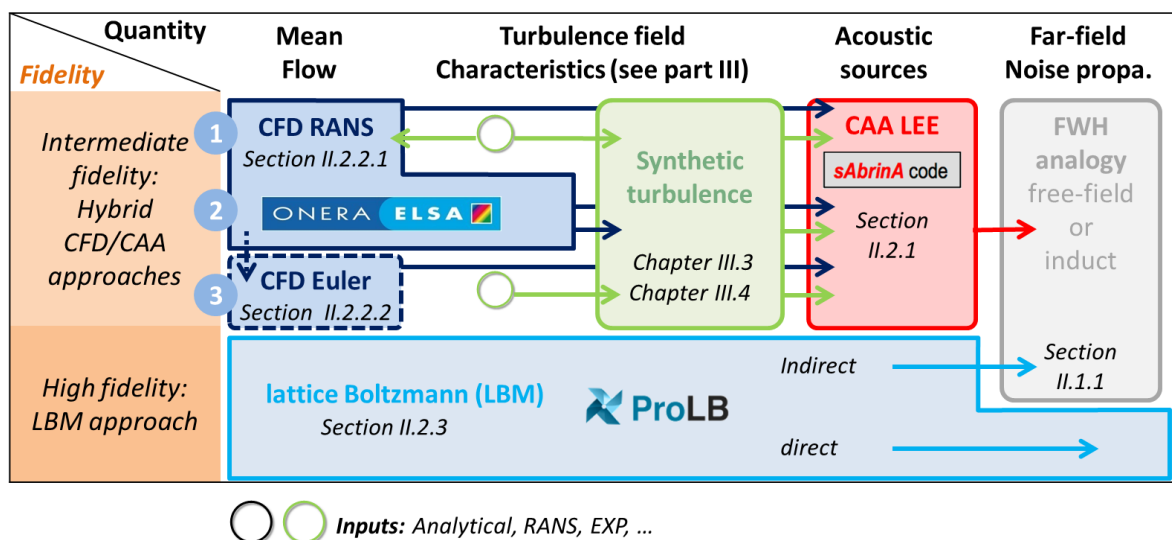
Quantity
Fidelity

Mean Flow

Turbulence field Characteristics (see part III)

Acoustic sources

Far-field Noise propa.

Intermediate fidelity: Hybrid CFD/CAA approaches

1 CFD RANS
Section II.2.2.1

2 ONERA ELSA

3 CFD Euler
Section II.2.2.2

Synthetic turbulence

Chapter III.3
Chapter III.4

CAA LEE
sAbrinA code
Section II.2.1

FWH analogy free-field or induct

Section II.1.1

High fidelity: LBM approach

lattice Boltzmann (LBM)
Section II.2.3

ProLB

Indirect

direct

Inputs: Analytical, RANS, EXP, …